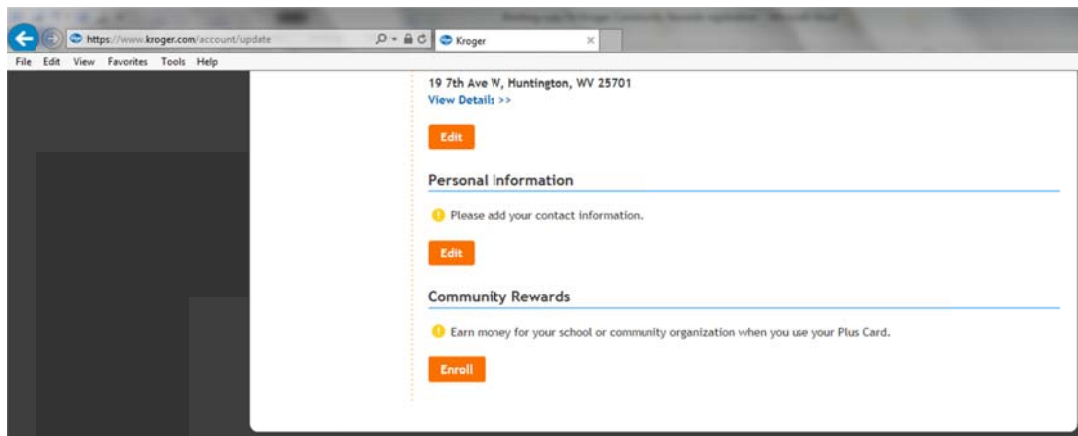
https://www.kroger.com/account/update
Kroger
File Edit View Favorites Tools Help

19 7th Ave W, Huntington, WV 25701
View Details >>

Edit

Personal Information

Please add your contact information.

Edit

Community Rewards

Earn money for your school or community organization when you use your Plus Card.

Enroll